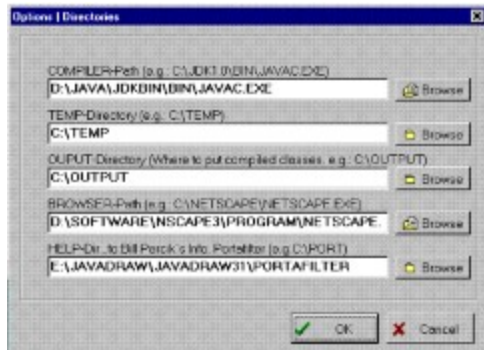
Options | Directories

COMPILER-Path (e.g.: C:\JDK1.1\BIN\JAVAC.EXE)
D:\JAVA\JDKBIN\BIN\JAVAC.EXE
Browse

TEMP-Directory (e.g.: C:\TEMP)
C:\TEMP
Browse

OUPUT-Directory (Where to put compiled classes, e.g.: C:\OUTPUT)
C:\OUTPUT
Browse

BROWSER-Path (e.g.: C:\NETSCAPE\NETSCAPE.EXE)
D:\SOFTWARE\NSCAPE3\PROGRAM\NETSCAPE.
Browse

HELP-Dir. to Bill Porcik's Info. Portafilter (e.g C:\PORT)
E:\JAVADRAW\JAVADRAW31\PORTAFILTER
Browse

OK
Cancel